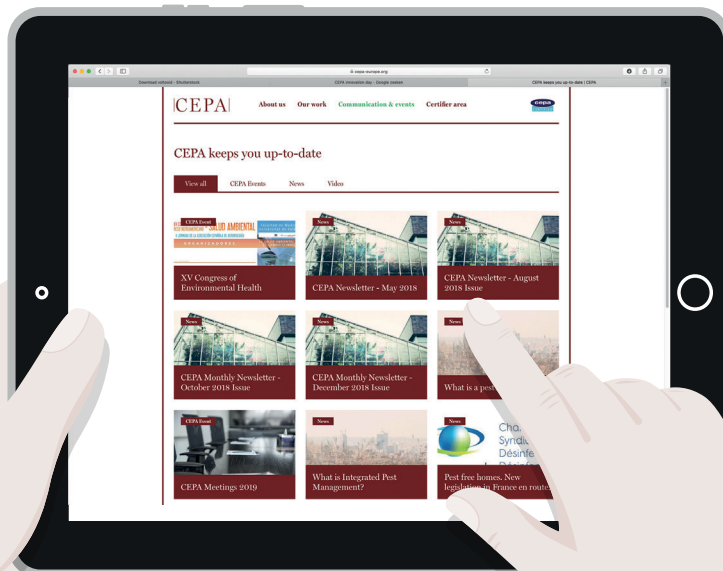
cepa-europe.org

Download vettoriali - Shutterstock

CEPA innovation day - Google zoeken

CEPA keeps you up-to-date | CEPA

CEPA

About us

Our work

Communication & events

Certifier area

CEPA keeps you up-to-date

View all

CEPA Events

News

Video

CEPA Event

SALUD AMBIENTAL

XV Congress of Environmental Health

News

CEPA Newsletter - May 2018

News

CEPA Newsletter - August 2018 Issue

News

CEPA Monthly Newsletter - October 2018 Issue

News

CEPA Monthly Newsletter - December 2018 Issue

News

What is a pest

CEPA Event

CEPA Meetings 2019

News

What is Integrated Pest Management?

News

Cha Syndi Désinfe

Pest free homes. New legislation in France en route